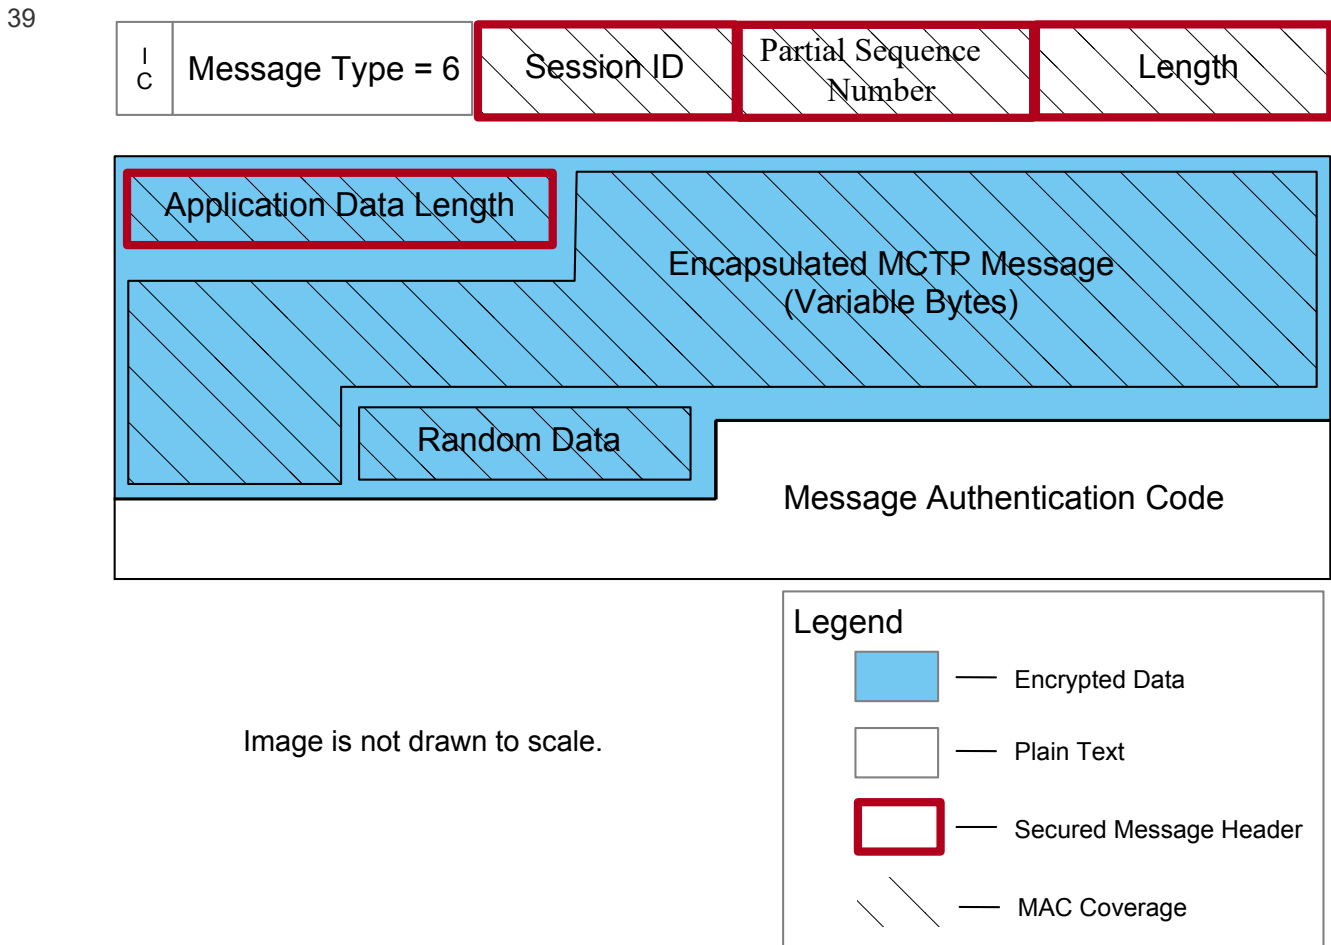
39

I
C

Message Type = 6

Session ID

Partial Sequence Number

Length

Application Data Length

Encapsulated MCTP Message
(Variable Bytes)

Random Data

Message Authentication Code

Legend

Encrypted Data

Plain Text

Secured Message Header

MAC Coverage

Image is not drawn to scale.